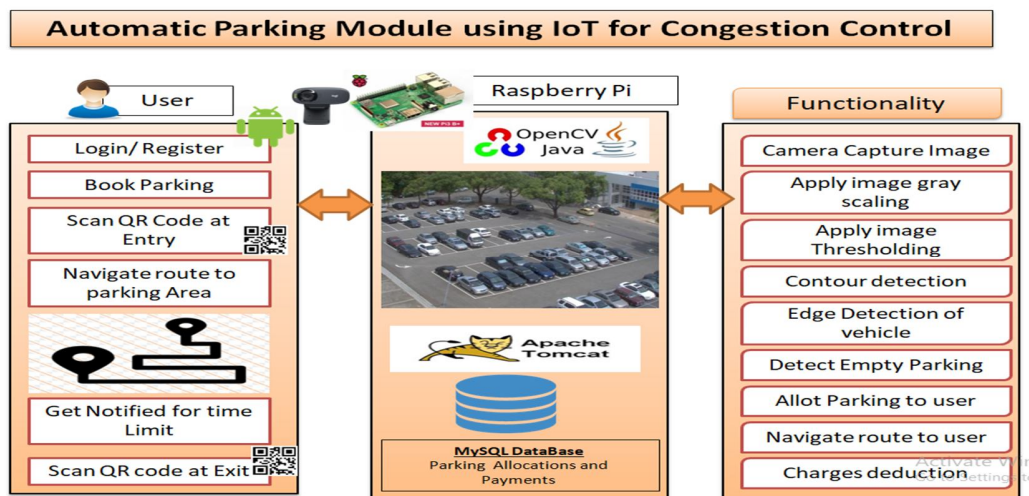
Automatic Parking Module using IoT for Congestion Control

User

Login/ Register

Book Parking

Scan QR Code at Entry

Navigate route to parking Area

Get Notified for time Limit

Scan QR code at Exit

NEW PI3 B+

Raspberry Pi

OpenCV

Java

Apache Tomcat

MySQL DataBase

Parking Allocations and Payments

Functionality

Camera Capture Image

Apply image gray scaling

Apply image Thresholding

Contour detection

Edge Detection of vehicle

Detect Empty Parking

Allot Parking to user

Navigate route to user

Charges deduction

Activate W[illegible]

Go to Setting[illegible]